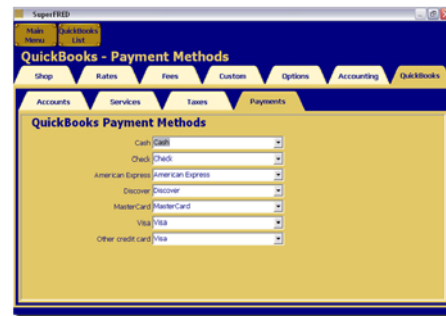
SuperFRED

Main Menu

QuickBooks List

QuickBooks - Payment Methods

Shop

Rates

Fees

Custom

Options

Accounting

QuickBooks

Accounts

Services

Taxes

Payments

QuickBooks Payment Methods

Cash Cash

Check Check

American Express American Express

Discover Discover

MasterCard MasterCard

Visa Visa

Other credit card Visa